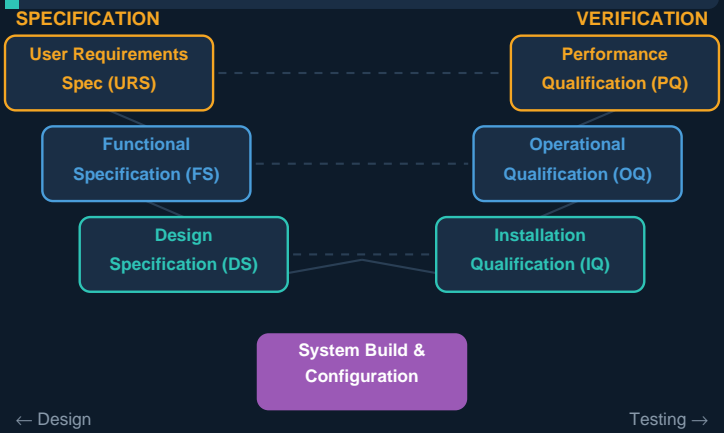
SPECIFICATION

VERIFICATION

User Requirements Spec (URS)

Performance Qualification (PQ)

Functional Specification (FS)

Operational Qualification (OQ)

Design Specification (DS)

Installation Qualification (IQ)

System Build & Configuration

← Design

Testing →